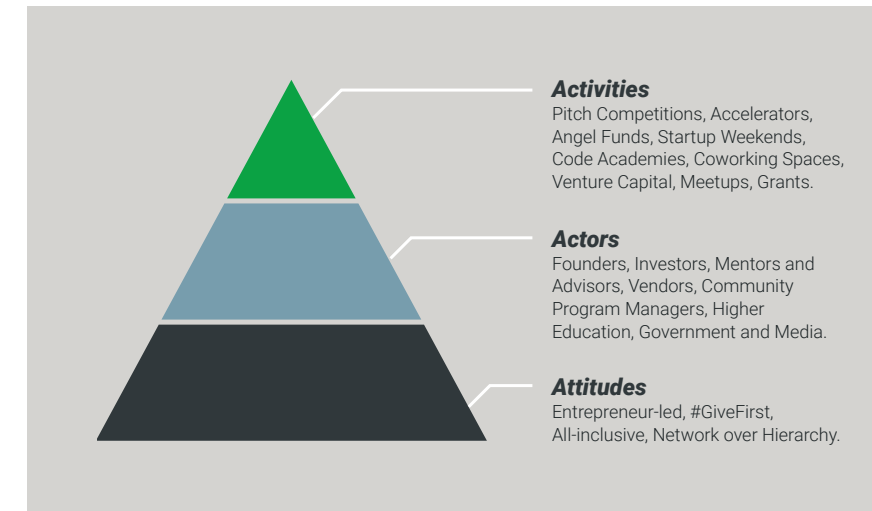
*Activities*
Pitch Competitions, Accelerators, Angel Funds, Startup Weekends, Code Academies, Coworking Spaces, Venture Capital, Meetups, Grants.

*Actors*
Founders, Investors, Mentors and Advisors, Vendors, Community Program Managers, Higher Education, Government and Media.

*Attitudes*
Entrepreneur-led, #GiveFirst, All-inclusive, Network over Hierarchy.